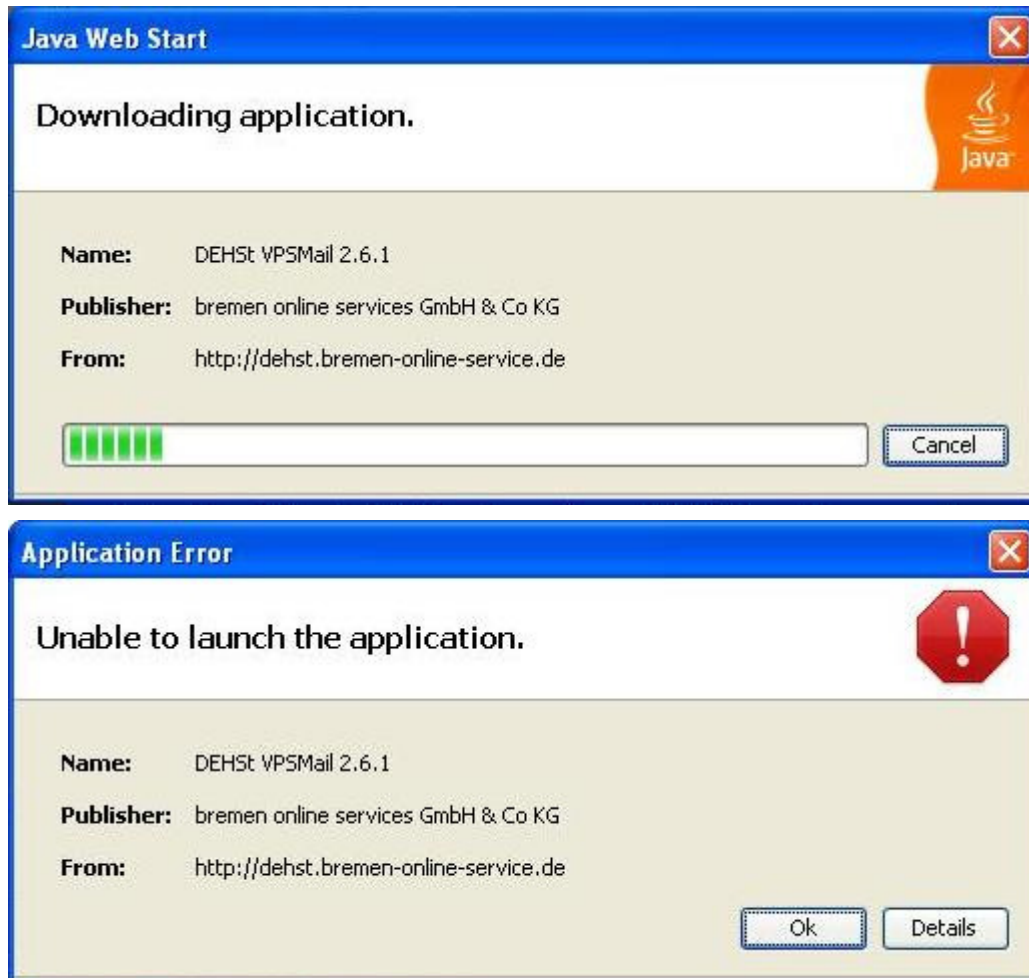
Java Web Start

Downloading application.

Java

Name: DEHSt VPSMail 2.6.1

Publisher: bremen online services GmbH & Co KG

From: http://dehst.bremen-online-service.de

Cancel

Application Error

Unable to launch the application.

Name: DEHSt VPSMail 2.6.1

Publisher: bremen online services GmbH & Co KG

From: http://dehst.bremen-online-service.de

Ok

Details